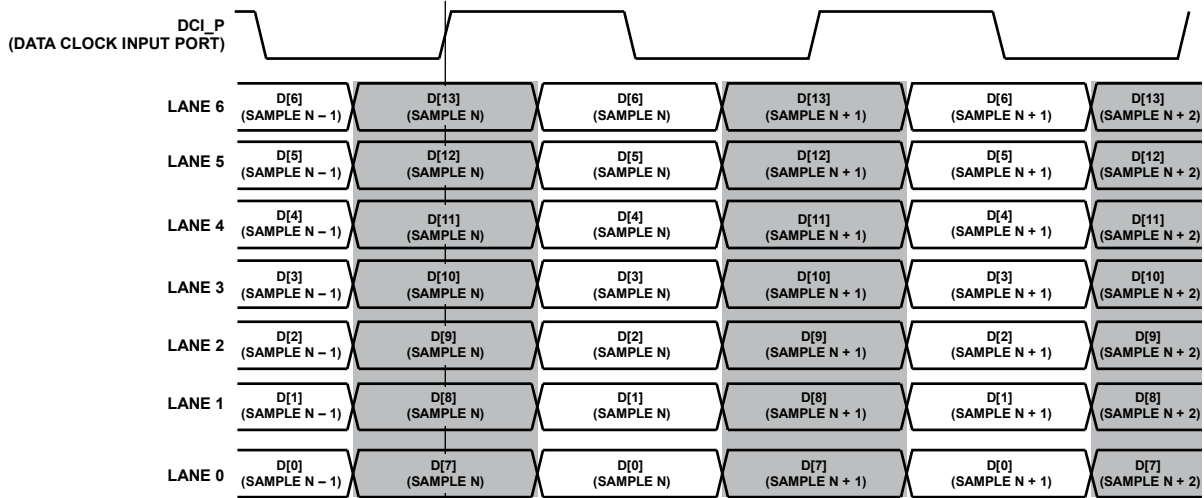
DCI_P
(DATA CLOCK INPUT PORT)

LANE 6

| D[6] (SAMPLE N – 1) | D[13] (SAMPLE N) | D[6] (SAMPLE N) | D[13] (SAMPLE N + 1) | D[6] (SAMPLE N + 1) | D[13] (SAMPLE N + 2) |
|---|---|---|---|---|---|

LANE 5

| D[5] (SAMPLE N – 1) | D[12] (SAMPLE N) | D[5] (SAMPLE N) | D[12] (SAMPLE N + 1) | D[5] (SAMPLE N + 1) | D[12] (SAMPLE N + 2) |
|---|---|---|---|---|---|

LANE 4

| D[4] (SAMPLE N – 1) | D[11] (SAMPLE N) | D[4] (SAMPLE N) | D[11] (SAMPLE N + 1) | D[4] (SAMPLE N + 1) | D[11] (SAMPLE N + 2) |
|---|---|---|---|---|---|

LANE 3

| D[3] (SAMPLE N – 1) | D[10] (SAMPLE N) | D[3] (SAMPLE N) | D[10] (SAMPLE N + 1) | D[3] (SAMPLE N + 1) | D[10] (SAMPLE N + 2) |
|---|---|---|---|---|---|

LANE 2

| D[2] (SAMPLE N – 1) | D[9] (SAMPLE N) | D[2] (SAMPLE N) | D[9] (SAMPLE N + 1) | D[2] (SAMPLE N + 1) | D[9] (SAMPLE N + 2) |
|---|---|---|---|---|---|

LANE 1

| D[1] (SAMPLE N – 1) | D[8] (SAMPLE N) | D[1] (SAMPLE N) | D[8] (SAMPLE N + 1) | D[1] (SAMPLE N + 1) | D[8] (SAMPLE N + 2) |
|---|---|---|---|---|---|

LANE 0

| D[0] (SAMPLE N – 1) | D[7] (SAMPLE N) | D[0] (SAMPLE N) | D[7] (SAMPLE N + 1) | D[0] (SAMPLE N + 1) | D[7] (SAMPLE N + 2) |
|---|---|---|---|---|---|